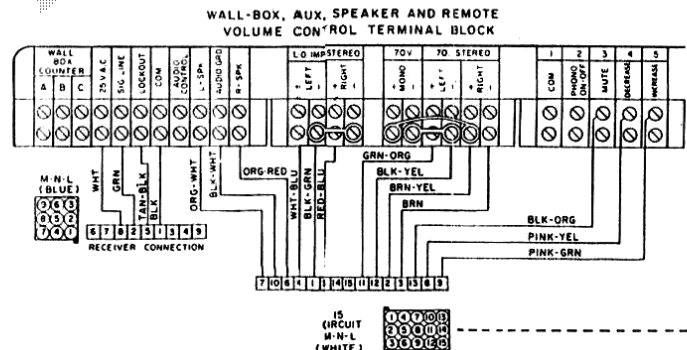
WALL-BOX, AUX, SPEAKER AND REMOTE
VOLUME CONTROL TERMINAL BLOCK

WALL BOX COUNTER
A B C
25 V.A.C
SIG. LINE
LOCKOUT
COM
AUDIO CONTROL
L-SPK
AUDIO GRD
R-SPK

LO IMP STEREO
- LEFT +
- RIGHT +

70V
- MONO +

70 STEREO
- LEFT +
- RIGHT +

1 COM
2 PHONO ON-OFF
3 MUTE
4 DECREASE
5 INCREASE

M-N-L (BLUE)
9 6 3
8 5 2
7 4 1

WHT
GRN
TAN-BLK
BLK
ORG-WHT
BLK-WHT
ORG-RED
WHT-BLU
BLK-GRN
RED-BLU
GRN-ORG
BLK-YEL
BRN-YEL
BRN
BLK-ORG
PINK-YEL
PINK-GRN

6 7 8 2 5 1 3 4 9
RECEIVER CONNECTION

7 10 6 4 1 1 14 15 11 12 2 5 13 3 8 9

15 CIRCUIT M-N-L (WHITE)
1 4 7 10 13
2 5 8 11 14
3 6 9 12 15